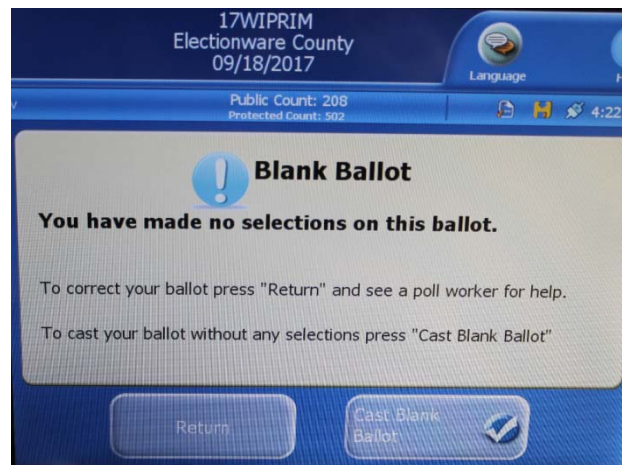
17WIPRIM
Electionware County
09/18/2017

Language

Public Count: 208
Protected Count: 502

4:22

Blank Ballot

You have made no selections on this ballot.

To correct your ballot press "Return" and see a poll worker for help.

To cast your ballot without any selections press "Cast Blank Ballot"

Return

Cast Blank Ballot